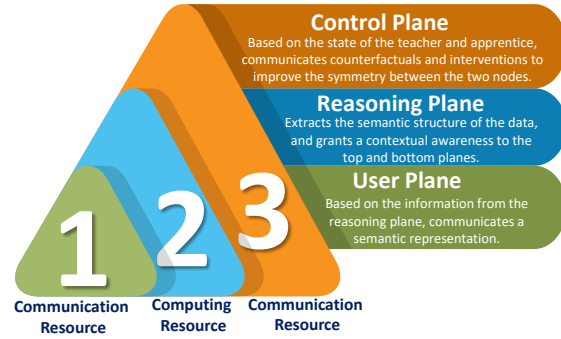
Control Plane
Based on the state of the teacher and apprentice, communicates counterfactuals and interventions to improve the symmetry between the two nodes.

Reasoning Plane
Extracts the semantic structure of the data, and grants a contextual awareness to the top and bottom planes.

User Plane
Based on the information from the reasoning plane, communicates a semantic representation.

1
2
3

Communication Resource
Computing Resource
Communication Resource